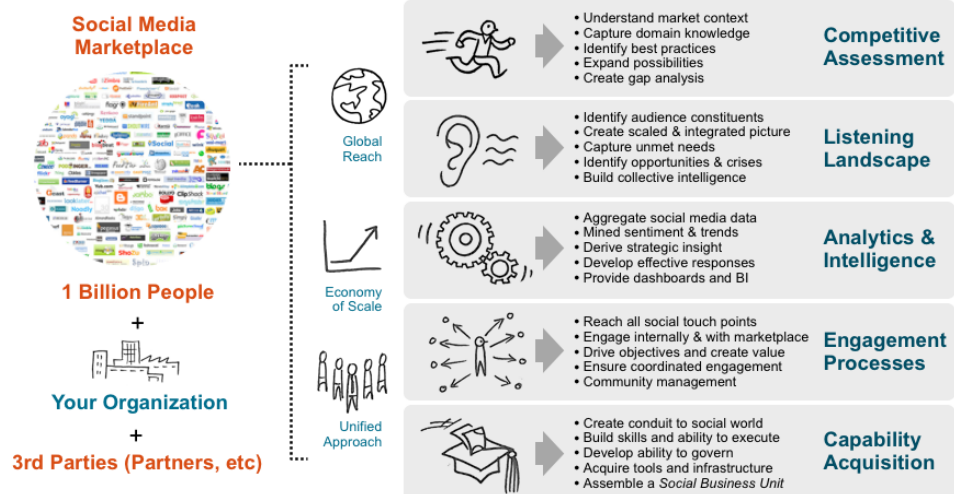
Social Media Marketplace

1 Billion People

+

Your Organization

+

3rd Parties (Partners, etc)

Global Reach

Economy of Scale

Unified Approach

• Understand market context
• Capture domain knowledge
• Identify best practices
• Expand possibilities
• Create gap analysis

Competitive Assessment

• Identify audience constituents
• Create scaled & integrated picture
• Capture unmet needs
• Identify opportunities & crises
• Build collective intelligence

Listening Landscape

• Aggregate social media data
• Mined sentiment & trends
• Derive strategic insight
• Develop effective responses
• Provide dashboards and BI

Analytics & Intelligence

• Reach all social touch points
• Engage internally & with marketplace
• Drive objectives and create value
• Ensure coordinated engagement
• Community management

Engagement Processes

• Create conduit to social world
• Build skills and ability to execute
• Develop ability to govern
• Acquire tools and infrastructure
• Assemble a Social Business Unit

Capability Acquisition